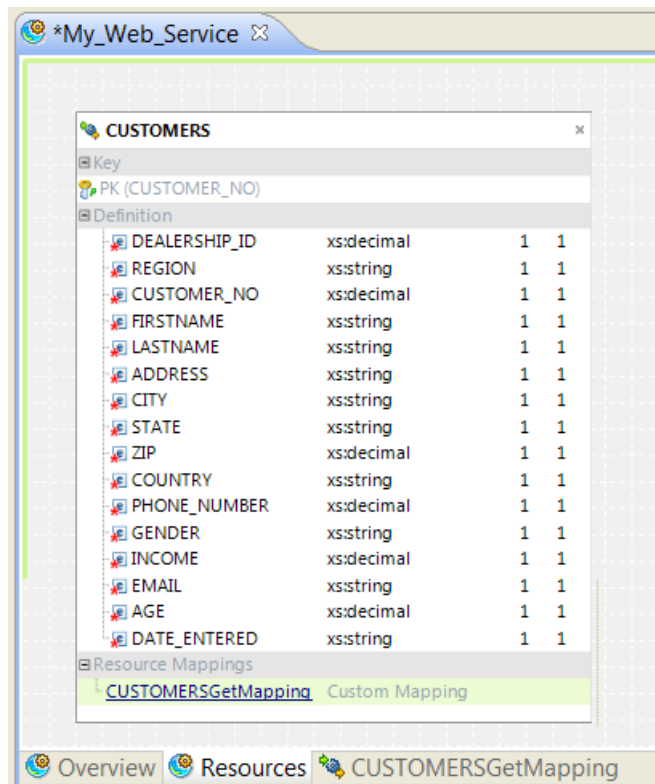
*My_Web_Service ☒

CUSTOMERS ×

Key

PK (CUSTOMER_NO)

Definition

| | | | |
|---|---|---|---|
| DEALERSHIP_ID | xs:decimal | 1 | 1 |
| REGION | xs:string | 1 | 1 |
| CUSTOMER_NO | xs:decimal | 1 | 1 |
| FIRSTNAME | xs:string | 1 | 1 |
| LASTNAME | xs:string | 1 | 1 |
| ADDRESS | xs:string | 1 | 1 |
| CITY | xs:string | 1 | 1 |
| STATE | xs:string | 1 | 1 |
| ZIP | xs:decimal | 1 | 1 |
| COUNTRY | xs:string | 1 | 1 |
| PHONE_NUMBER | xs:decimal | 1 | 1 |
| GENDER | xs:string | 1 | 1 |
| INCOME | xs:decimal | 1 | 1 |
| EMAIL | xs:string | 1 | 1 |
| AGE | xs:decimal | 1 | 1 |
| DATE_ENTERED | xs:string | 1 | 1 |

Resource Mappings

CUSTOMERSGetMapping Custom Mapping

Overview Resources CUSTOMERSGetMapping